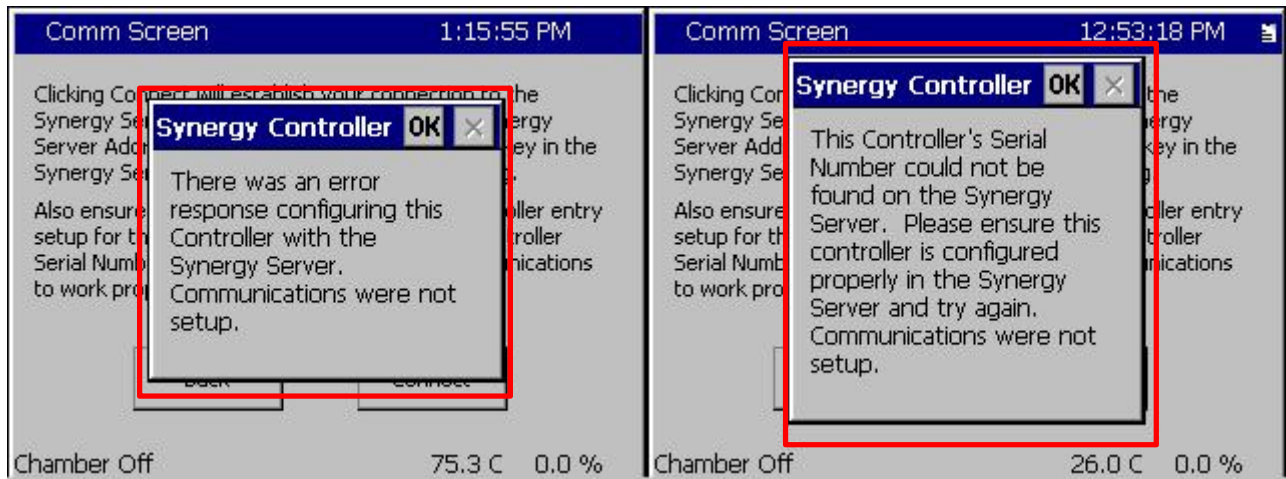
Comm Screen 1:15:55 PM

Clicking Co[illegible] the Synergy Se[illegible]ergy Server Add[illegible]ey in the Synergy Se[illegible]

Also ensure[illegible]oller entry setup for th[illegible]troller Serial Numb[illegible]nications to work pro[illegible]

Synergy Controller OK ×

There was an error response configuring this Controller with the Synergy Server. Communications were not setup.

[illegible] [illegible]

Chamber Off 75.3 C 0.0 %

Comm Screen 12:53:18 PM

Clicking Co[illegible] the Synergy Se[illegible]ergy Server Add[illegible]ey in the Synergy Se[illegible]

Also ensure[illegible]oller entry setup for th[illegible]troller Serial Numb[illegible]nications to work pro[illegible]

Synergy Controller OK ×

This Controller's Serial Number could not be found on the Synergy Server. Please ensure this controller is configured properly in the Synergy Server and try again. Communications were not setup.

Chamber Off 26.0 C 0.0 %